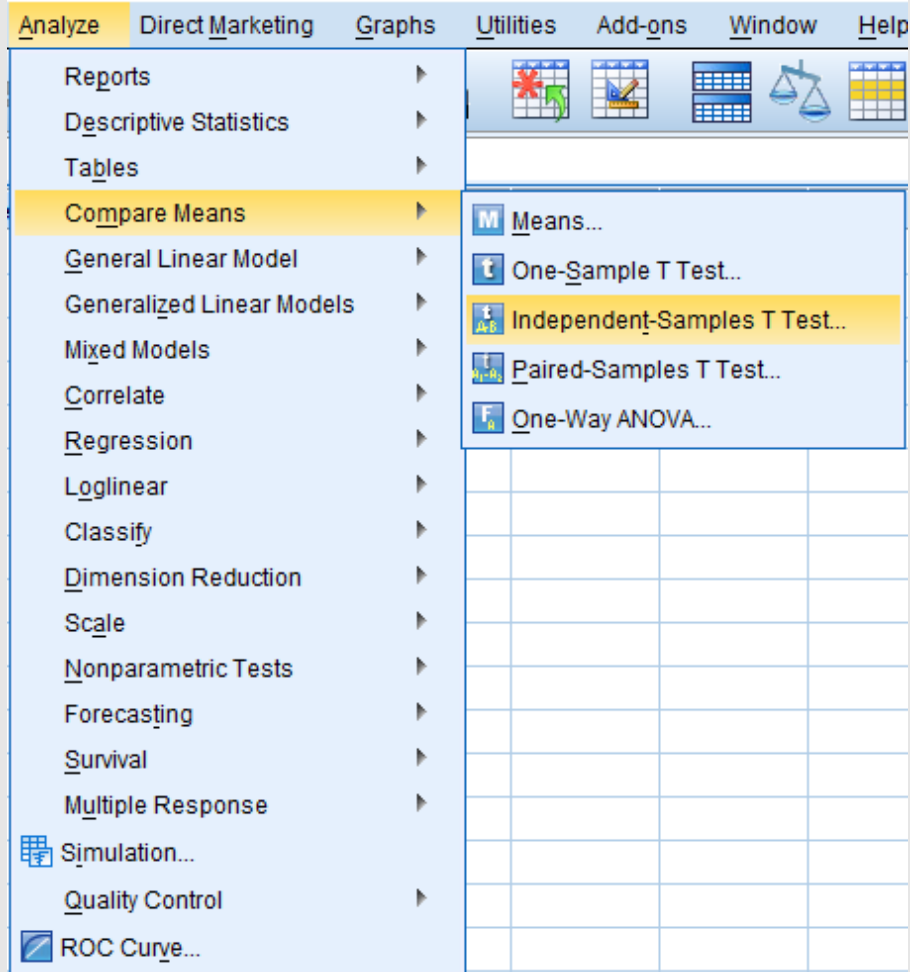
Analyze Direct Marketing Graphs Utilities Add-ons Window Help

Reports
Descriptive Statistics
Tables
Compare Means
General Linear Model
Generalized Linear Models
Mixed Models
Correlate
Regression
Loglinear
Classify
Dimension Reduction
Scale
Nonparametric Tests
Forecasting
Survival
Multiple Response
Simulation...
Quality Control
ROC Curve...

Means...
One-Sample T Test...
Independent-Samples T Test...
Paired-Samples T Test...
One-Way ANOVA...